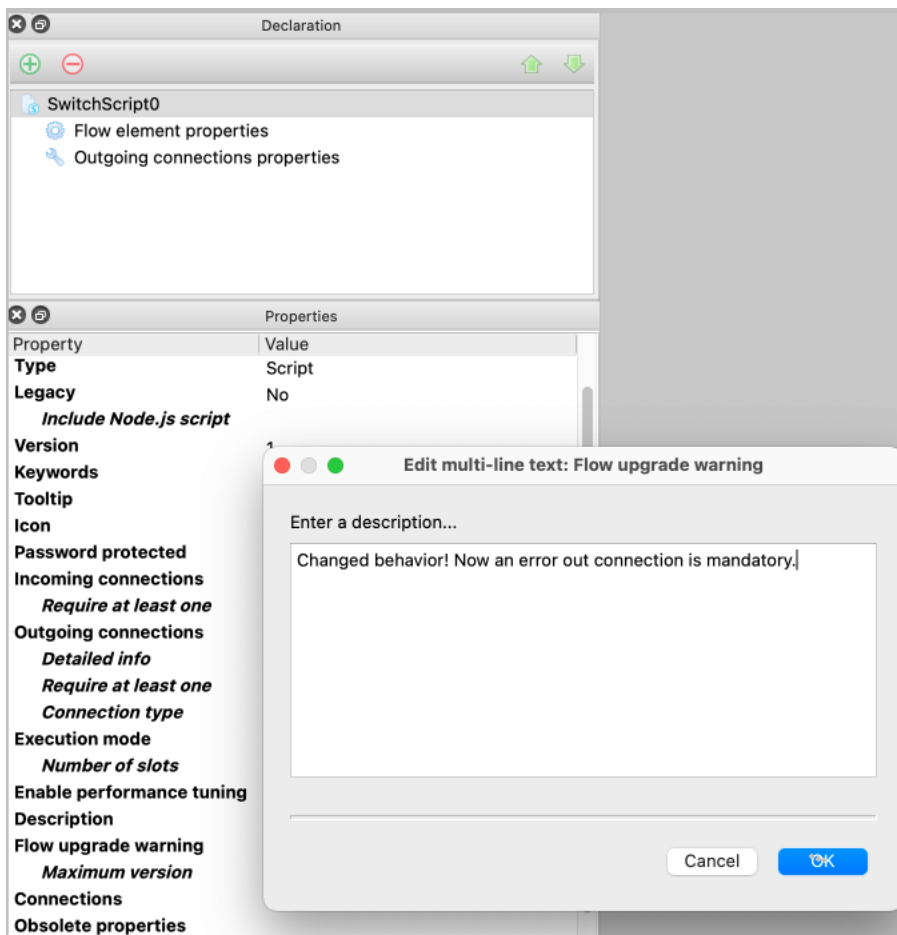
Declaration

SwitchScript0
Flow element properties
Outgoing connections properties

Properties

| Property | Value |
|---|---|
| Type | Script |
| Legacy | No |
| Include Node.js script | |
| Version | 1 |
| Keywords | |
| Tooltip | |
| Icon | |
| Password protected | |
| Incoming connections | |
| Require at least one | |
| Outgoing connections | |
| Detailed info | |
| Require at least one | |
| Connection type | |
| Execution mode | |
| Number of slots | |
| Enable performance tuning | |
| Description | |
| Flow upgrade warning | |
| Maximum version | |
| Connections | |
| Obsolete properties | |

Edit multi-line text: Flow upgrade warning

Enter a description...

Changed behavior! Now an error out connection is mandatory.

Cancel
OK